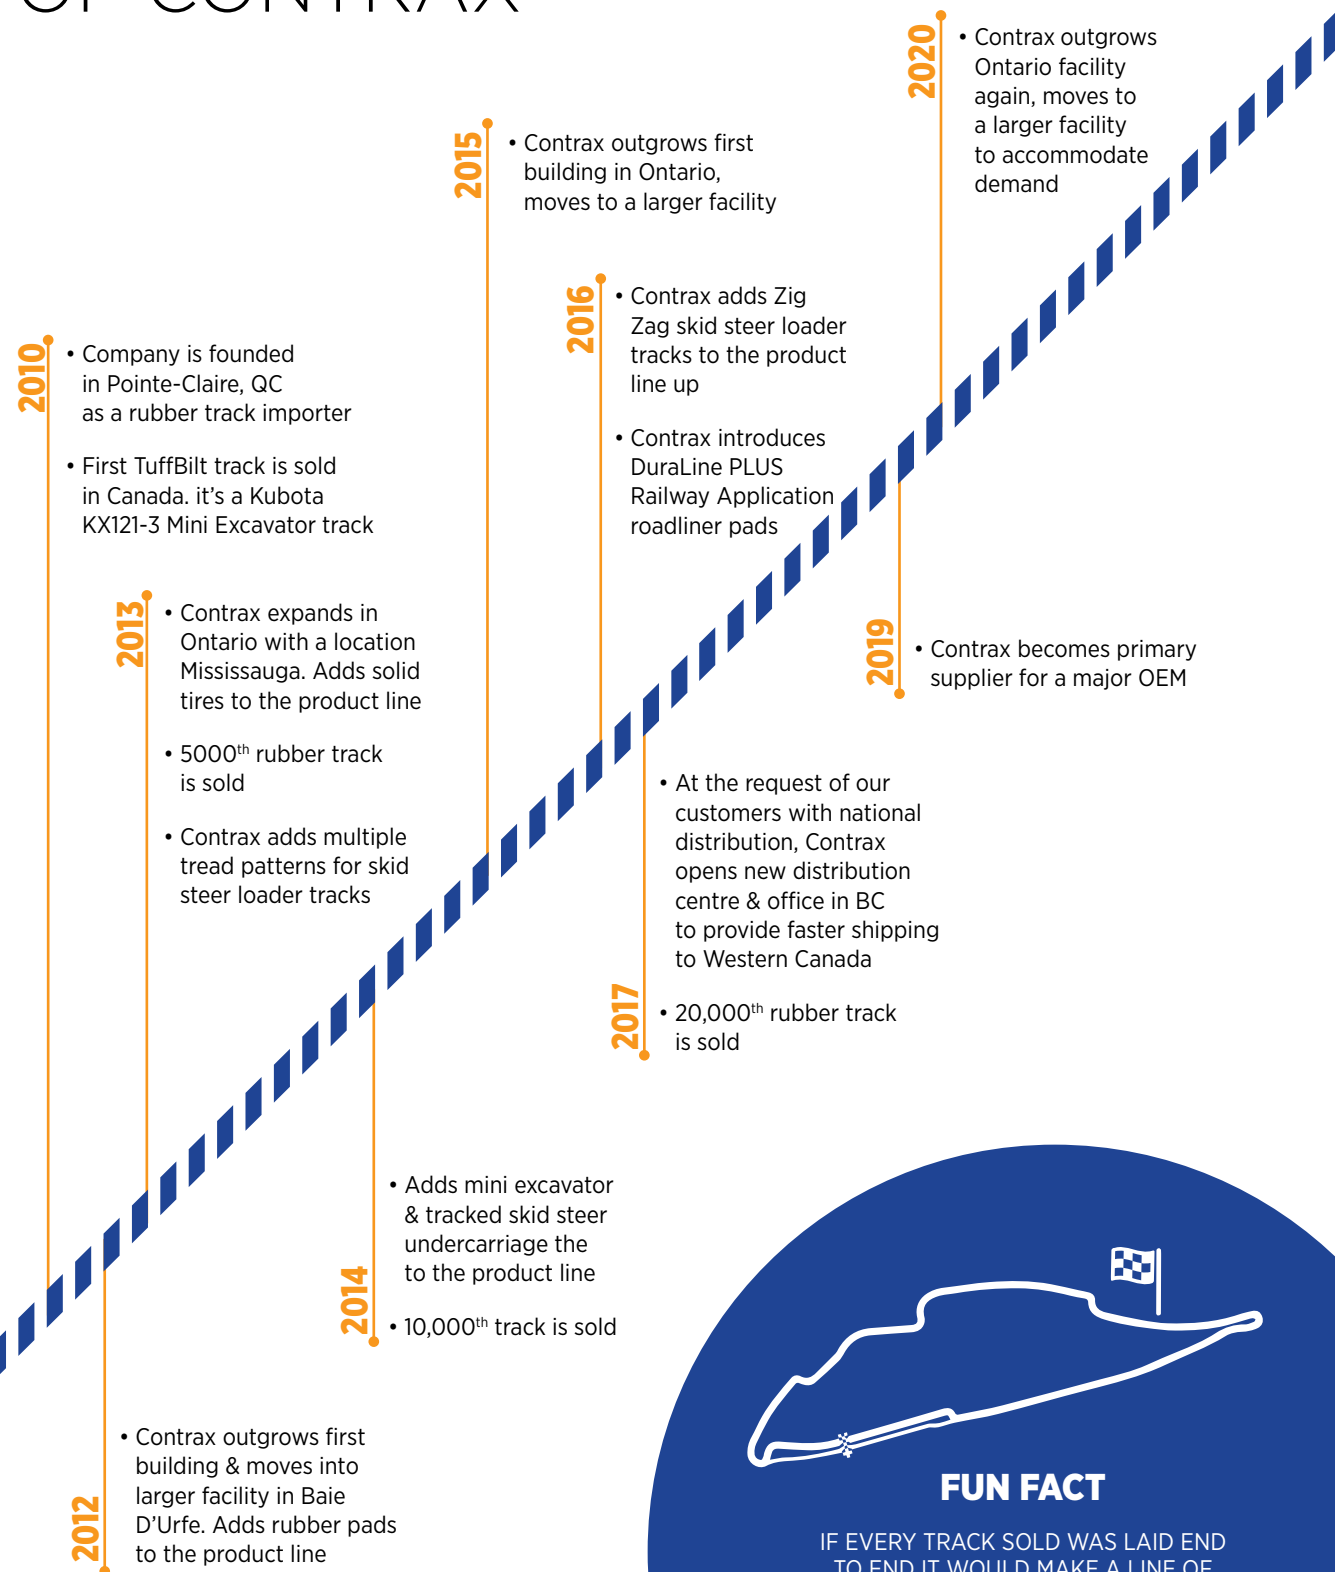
OF CONTRAX

2020
• Contrax outgrows Ontario facility again, moves to a larger facility to accommodate demand

2015
• Contrax outgrows first building in Ontario, moves to a larger facility

2016
• Contrax adds Zig Zag skid steer loader tracks to the product line up

• Contrax introduces DuraLine PLUS Railway Application roadliner pads

2010
• Company is founded in Pointe-Claire, QC as a rubber track importer

• First TuffBilt track is sold in Canada. it's a Kubota KX121-3 Mini Excavator track

2013
• Contrax expands in Ontario with a location Mississauga. Adds solid tires to the product line

• 5000$^{th}$ rubber track is sold

• Contrax adds multiple tread patterns for skid steer loader tracks

2019
• Contrax becomes primary supplier for a major OEM

2017
• At the request of our customers with national distribution, Contrax opens new distribution centre & office in BC to provide faster shipping to Western Canada

• 20,000$^{th}$ rubber track is sold

2014
• Adds mini excavator & tracked skid steer undercarriage the to the product line

• 10,000$^{th}$ track is sold

2012
• Contrax outgrows first building & moves into larger facility in Baie D'Urfe. Adds rubber pads to the product line

FUN FACT

IF EVERY TRACK SOLD WAS LAID END TO END IT WOULD MAKE A LINE OF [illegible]